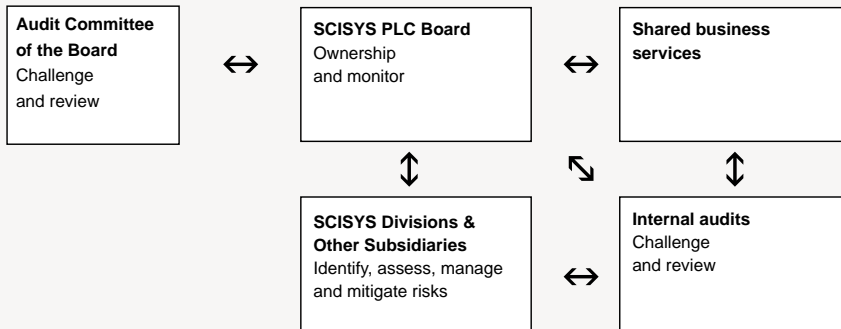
**Audit Committee of the Board**
Challenge and review

↔

**SCISYS PLC Board**
Ownership and monitor

↔

**Shared business services**

↕

⤡

↕

**SCISYS Divisions & Other Subsidiaries**
Identify, assess, manage and mitigate risks

↔

**Internal audits**
Challenge and review